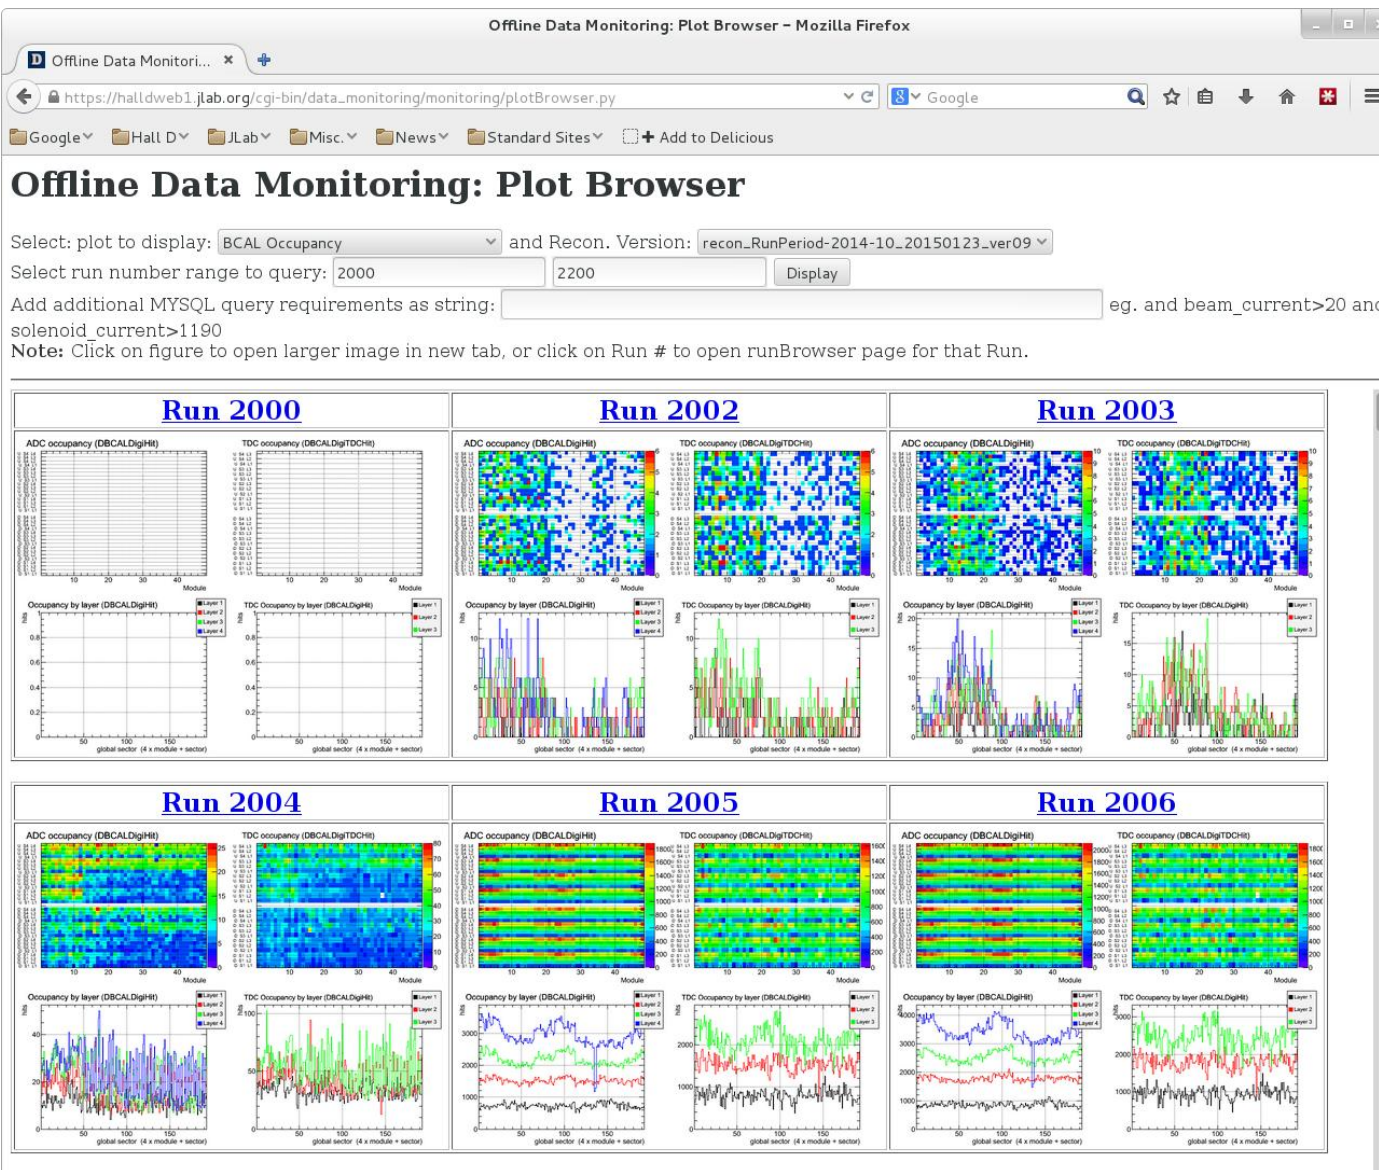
Offline Data Monitoring: Plot Browser – Mozilla Firefox

Offline Data Monitori... ×

https://halldweb1.jlab.org/cgi-bin/data_monitoring/monitoring/plotBrowser.py

Google

Google Hall D JLab Misc. News Standard Sites Add to Delicious

Offline Data Monitoring: Plot Browser

Select: plot to display: BCAL Occupancy and Recon. Version: recon_RunPeriod-2014-10_20150123_ver09

Select run number range to query: 2000 2200 Display

Add additional MYSQL query requirements as string: eg. and beam_current>20 and solenoid_current>1190

Note: Click on figure to open larger image in new tab, or click on Run # to open runBrowser page for that Run.

| Run 2000 | Run 2002 | Run 2003 |
|---|---|---|
| ADC occupancy (DBCALDigiHit) TDC occupancy (DBCALDigiTDCHit) Module Occupancy by layer (DBCALDigiHit) TDC Occupancy by layer (DBCALDigiHit) Layer 1 Layer 2 Layer 3 Layer 4 global sector (4 x module + sector) | ADC occupancy (DBCALDigiHit) TDC occupancy (DBCALDigiTDCHit) Module Occupancy by layer (DBCALDigiHit) TDC Occupancy by layer (DBCALDigiHit) Layer 1 Layer 2 Layer 3 Layer 4 hits global sector (4 x module + sector) | ADC occupancy (DBCALDigiHit) TDC occupancy (DBCALDigiTDCHit) Module Occupancy by layer (DBCALDigiHit) TDC Occupancy by layer (DBCALDigiHit) Layer 1 Layer 2 Layer 3 Layer 4 hits global sector (4 x module + sector) |

| Run 2004 | Run 2005 | Run 2006 |
|---|---|---|
| ADC occupancy (DBCALDigiHit) TDC occupancy (DBCALDigiTDCHit) Module Occupancy by layer (DBCALDigiHit) TDC Occupancy by layer (DBCALDigiHit) Layer 1 Layer 2 Layer 3 Layer 4 hits global sector (4 x module + sector) | ADC occupancy (DBCALDigiHit) TDC occupancy (DBCALDigiTDCHit) Module Occupancy by layer (DBCALDigiHit) TDC Occupancy by layer (DBCALDigiHit) Layer 1 Layer 2 Layer 3 Layer 4 hits global sector (4 x module + sector) | ADC occupancy (DBCALDigiHit) TDC occupancy (DBCALDigiTDCHit) Module Occupancy by layer (DBCALDigiHit) TDC Occupancy by layer (DBCALDigiHit) Layer 1 Layer 2 Layer 3 Layer 4 hits global sector (4 x module + sector) |